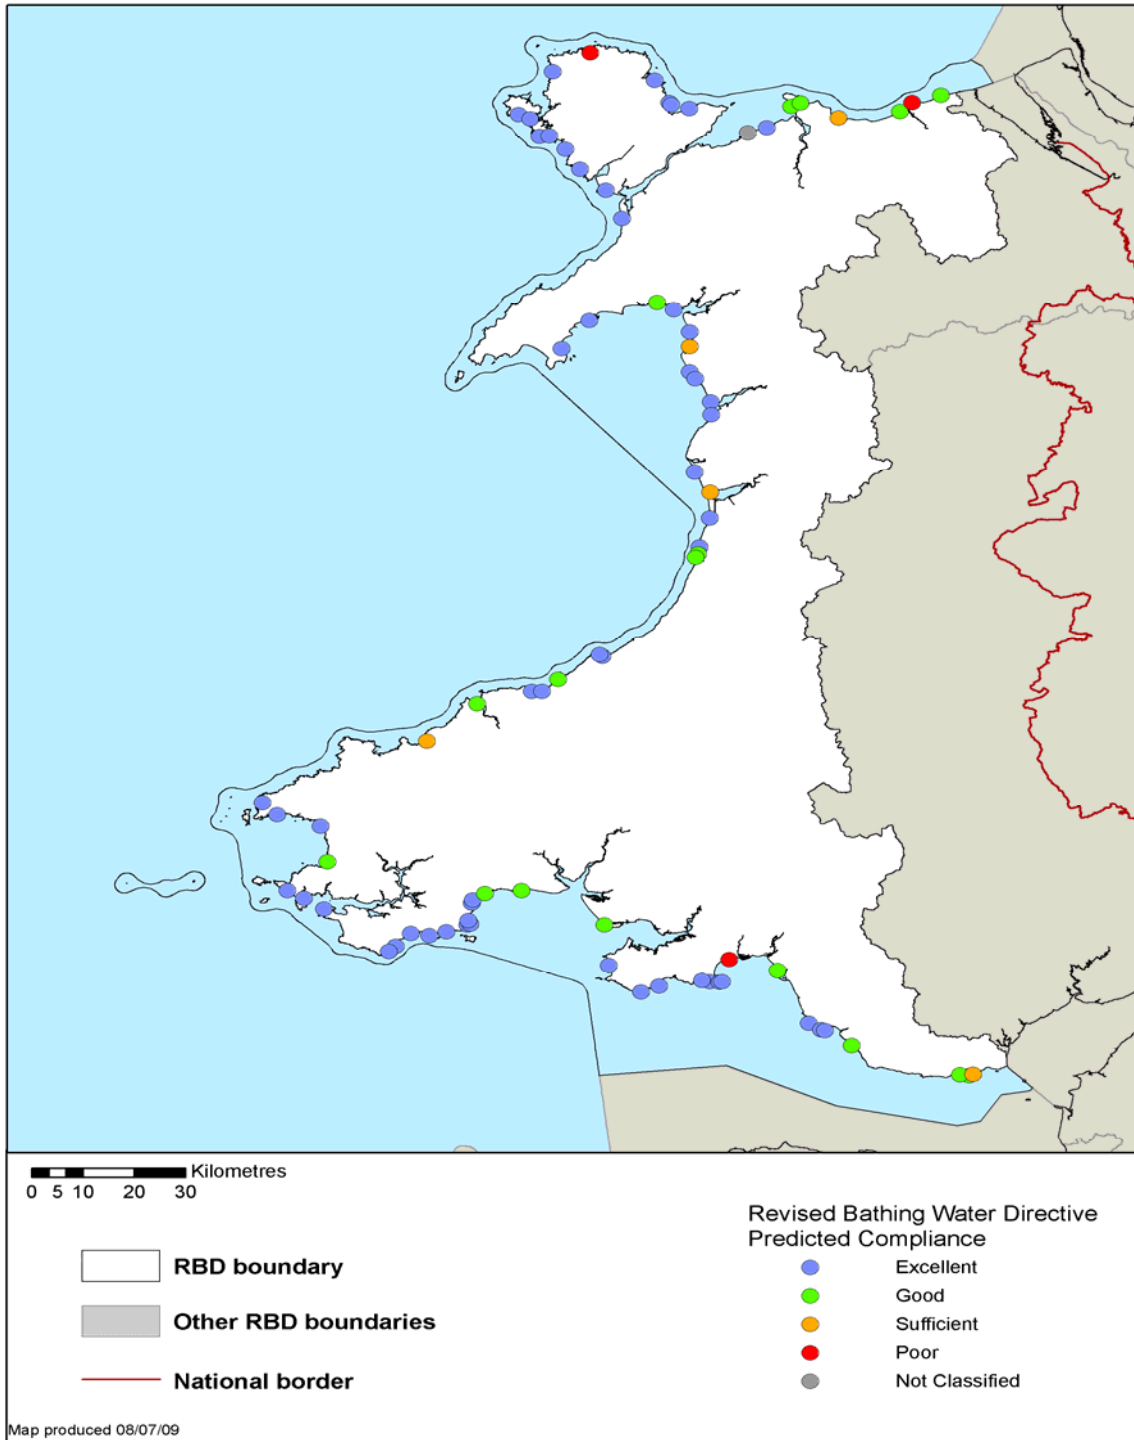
Kilometres
0 5 10 20 30

RBD boundary

Other RBD boundaries

National border

Revised Bathing Water Directive Predicted Compliance

Excellent

Good

Sufficient

Poor

Not Classified

Map produced 08/07/09